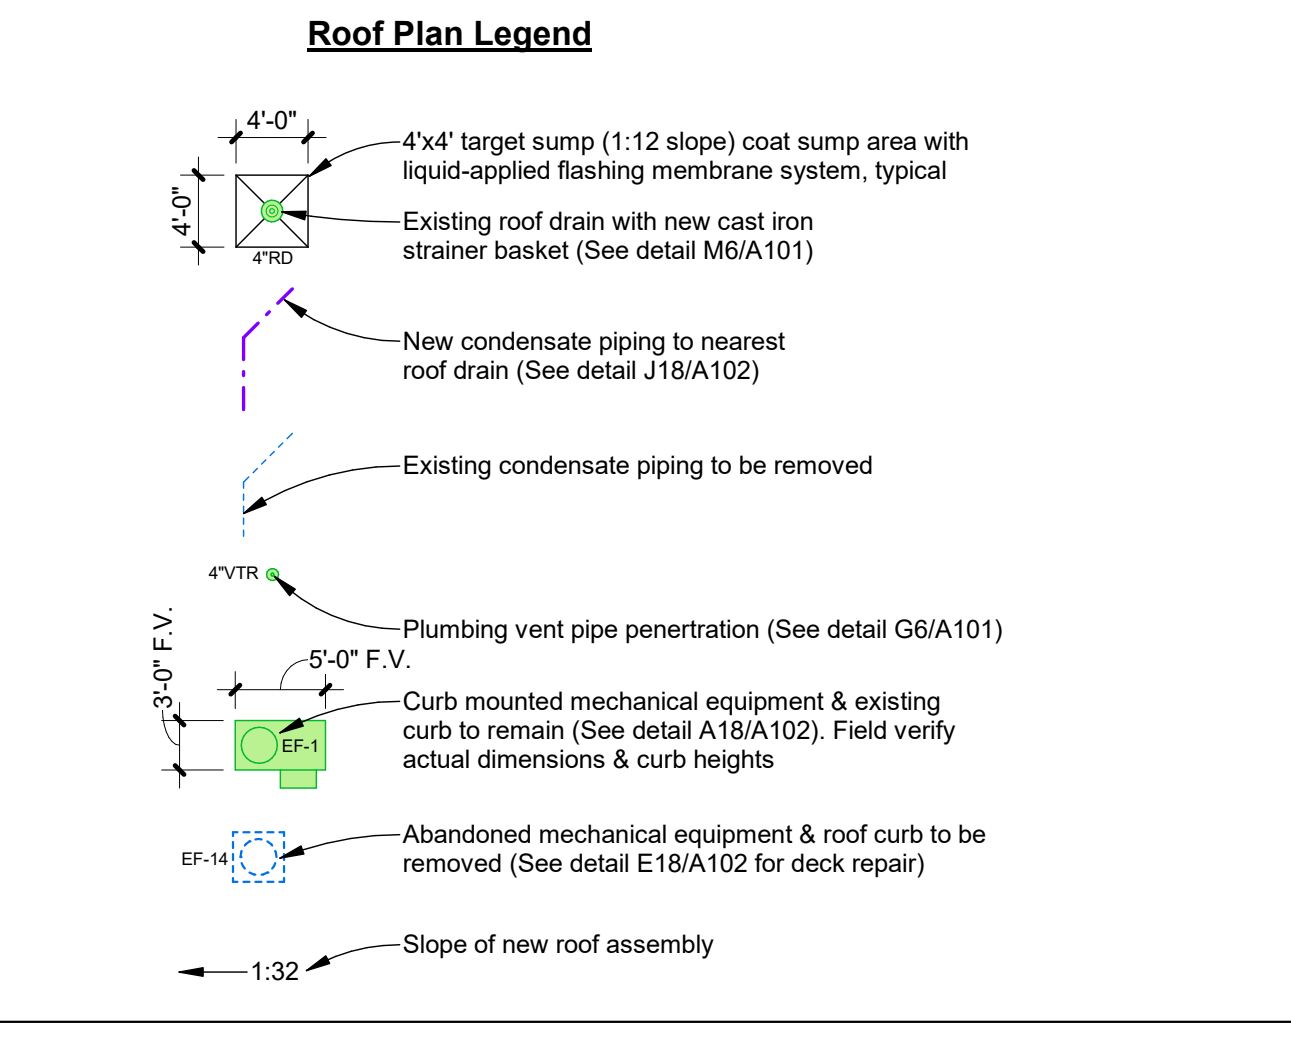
Roof Plan Legend

4'-0"

4'-0"

4"RD

4'x4' target sump (1:12 slope) coat sump area with liquid-applied flashing membrane system, typical

Existing roof drain with new cast iron strainer basket (See detail M6/A101)

New condensate piping to nearest roof drain (See detail J18/A102)

Existing condensate piping to be removed

4"VTR

Plumbing vent pipe penertration (See detail G6/A101)

3'-0" F.V.

5'-0" F.V.

EF-1

Curb mounted mechanical equipment & existing curb to remain (See detail A18/A102). Field verify actual dimensions & curb heights

EF-14

Abandoned mechanical equipment & roof curb to be removed (See detail E18/A102 for deck repair)

1:32

Slope of new roof assembly